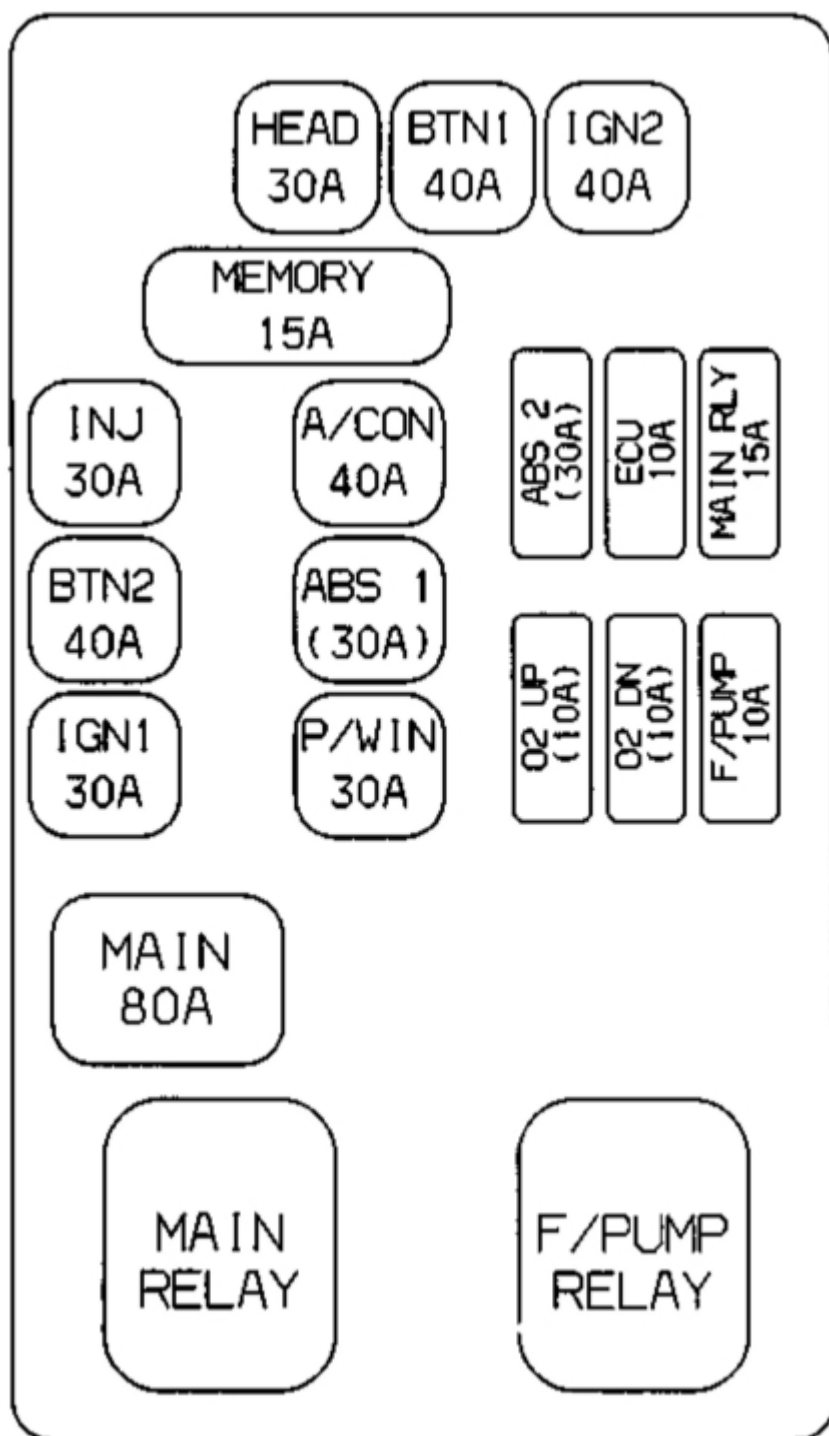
HEAD
30A

BTN1
40A

IGN2
40A

MEMORY
15A

INJ
30A

A/CON
40A

ABS 2
(30A)

ECU
10A

MAIN RLY
15A

BTN2
40A

ABS 1
(30A)

O2 UP
(10A)

O2 DN
(10A)

F/PUMP
10A

IGN1
30A

P/WIN
30A

MAIN
80A

MAIN
RELAY

F/PUMP
RELAY